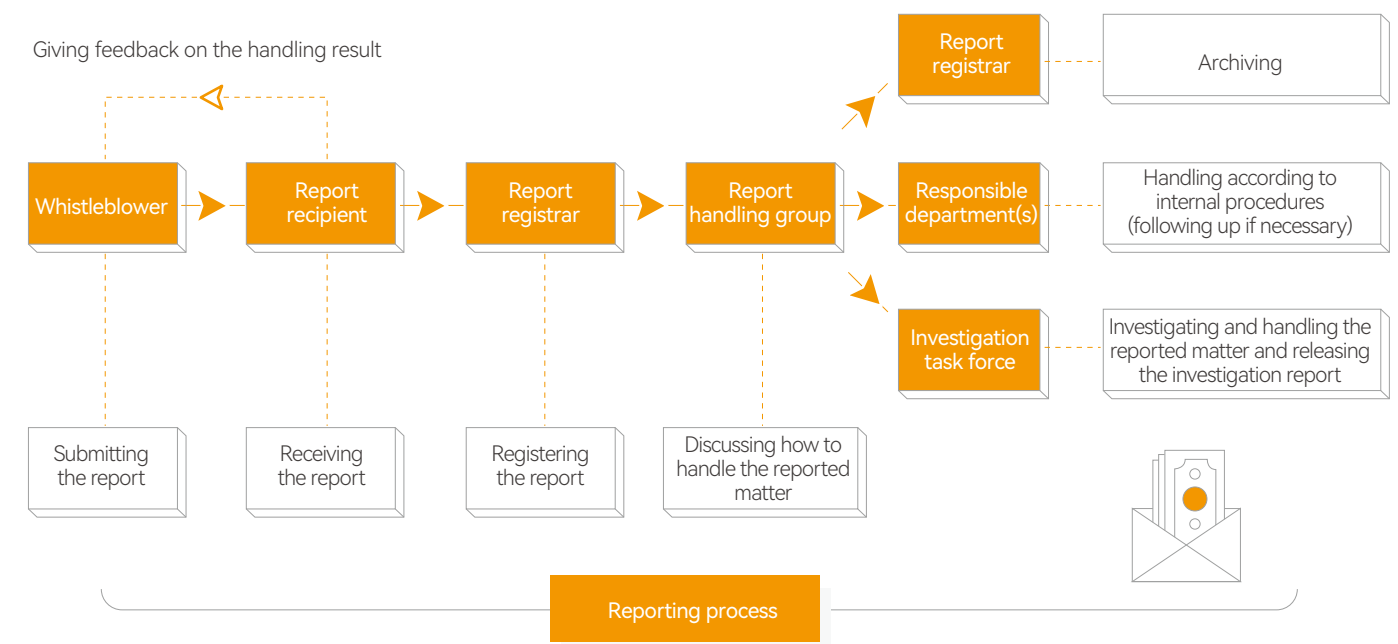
Giving feedback on the handling result

Whistleblower

Report recipient

Report registrar

Report handling group

Report registrar

Archiving

Responsible department(s)

Handling according to internal procedures (following up if necessary)

Investigation task force

Investigating and handling the reported matter and releasing the investigation report

Submitting the report

Receiving the report

Registering the report

Discussing how to handle the reported matter

Reporting process